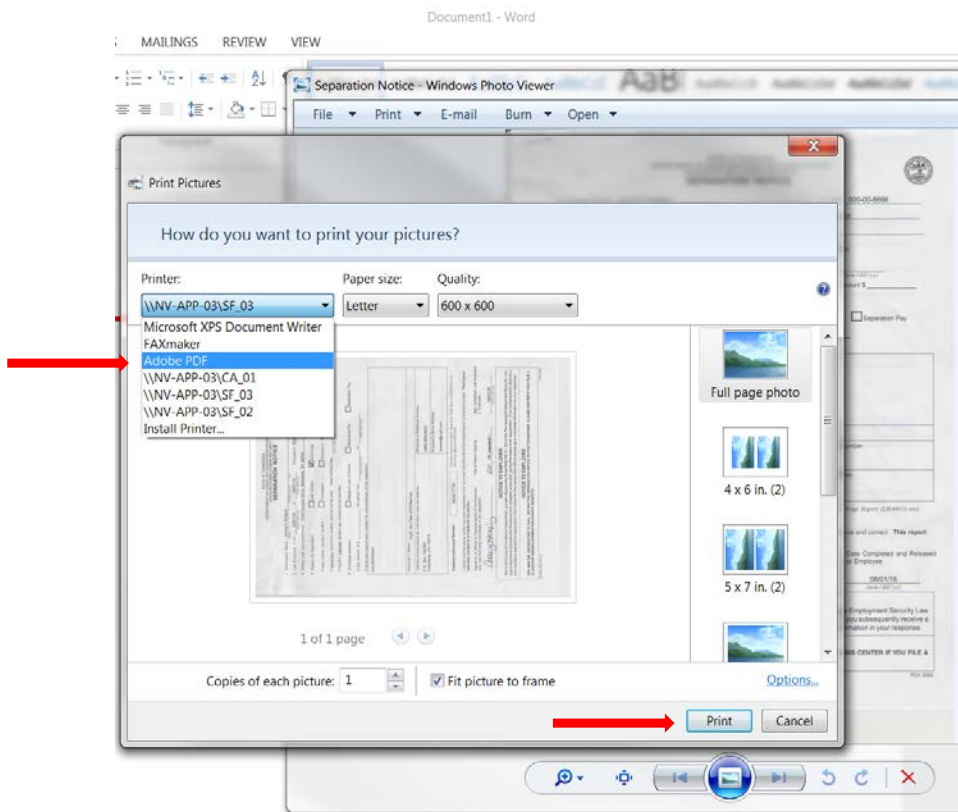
Document1 - Word

MAILINGS REVIEW VIEW

AaB

Separation Notice - Windows Photo Viewer

File Print E-mail Burn Open

Print Pictures

How do you want to print your pictures?

Printer:
\\NV-APP-03\SF_03

Paper size:
Letter

Quality:
600 x 600

Microsoft XPS Document Writer
FAXmaker
Adobe PDF
\\NV-APP-03\CA_01
\\NV-APP-03\SF_03
\\NV-APP-03\SF_02
Install Printer...

Full page photo

4 x 6 in. (2)

5 x 7 in. (2)

1 of 1 page

Copies of each picture: 1

Fit picture to frame

Options...

Print

Cancel

Separation Pay

08/01/18